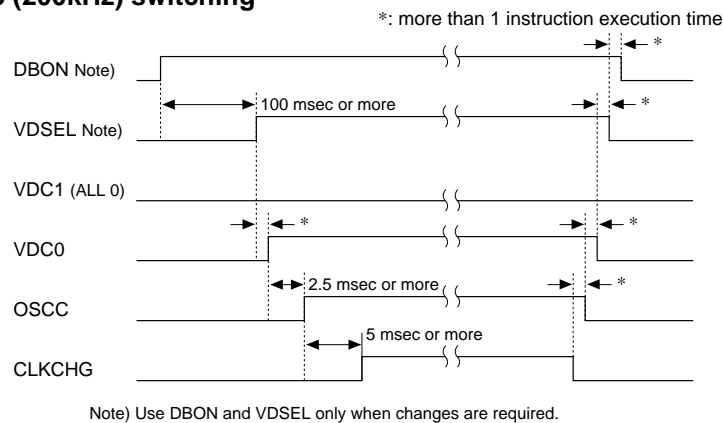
) (200kHz) switching

*: more than 1 instruction execution time

DBON Note)

*

VDSEL Note)

100 msec or more

*

VDC1 (ALL 0)

VDC0

*

*

OSCC

2.5 msec or more

*

CLKCHG

5 msec or more

Note) Use DBON and VDSEL only when changes are required.